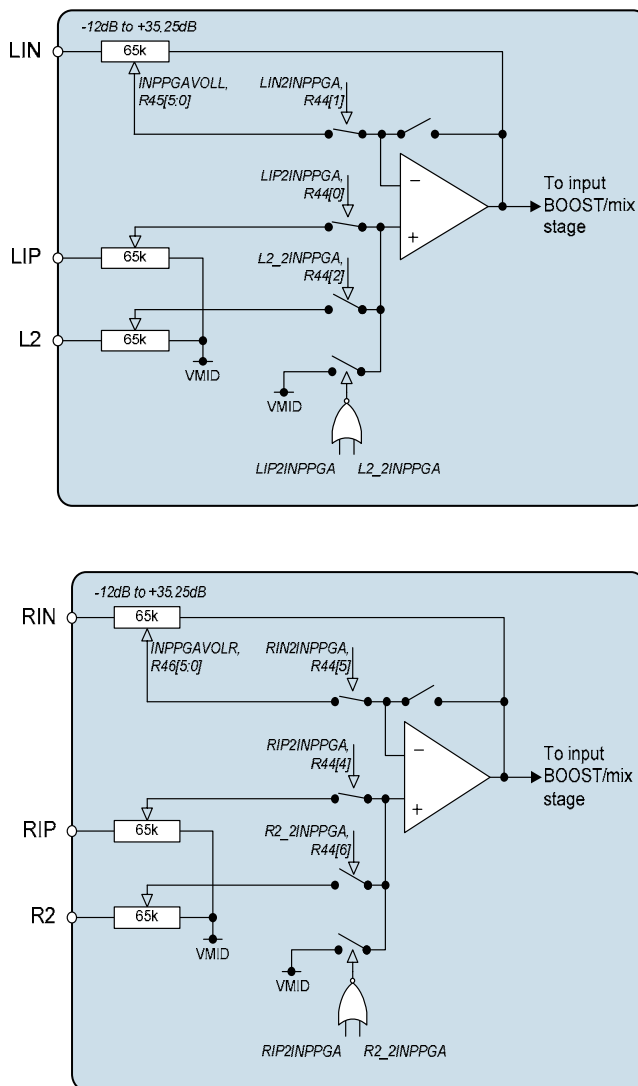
-12dB to +35.25dB

LIN

65k

INPPGAVOLL, R45[5:0]

LIN2INPPGA, R44[1]

LIP2INPPGA, R44[0]

−

+

To input BOOST/mix stage

LIP

65k

L2_2INPPGA, R44[2]

L2

65k

VMID

VMID

LIP2INPPGA

L2_2INPPGA

-12dB to +35.25dB

RIN

65k

INPPGAVOLR, R46[5:0]

RIN2INPPGA, R44[5]

RIP2INPPGA, R44[4]

−

+

To input BOOST/mix stage

RIP

65k

R2_2INPPGA, R44[6]

R2

65k

VMID

VMID

RIP2INPPGA

R2_2INPPGA